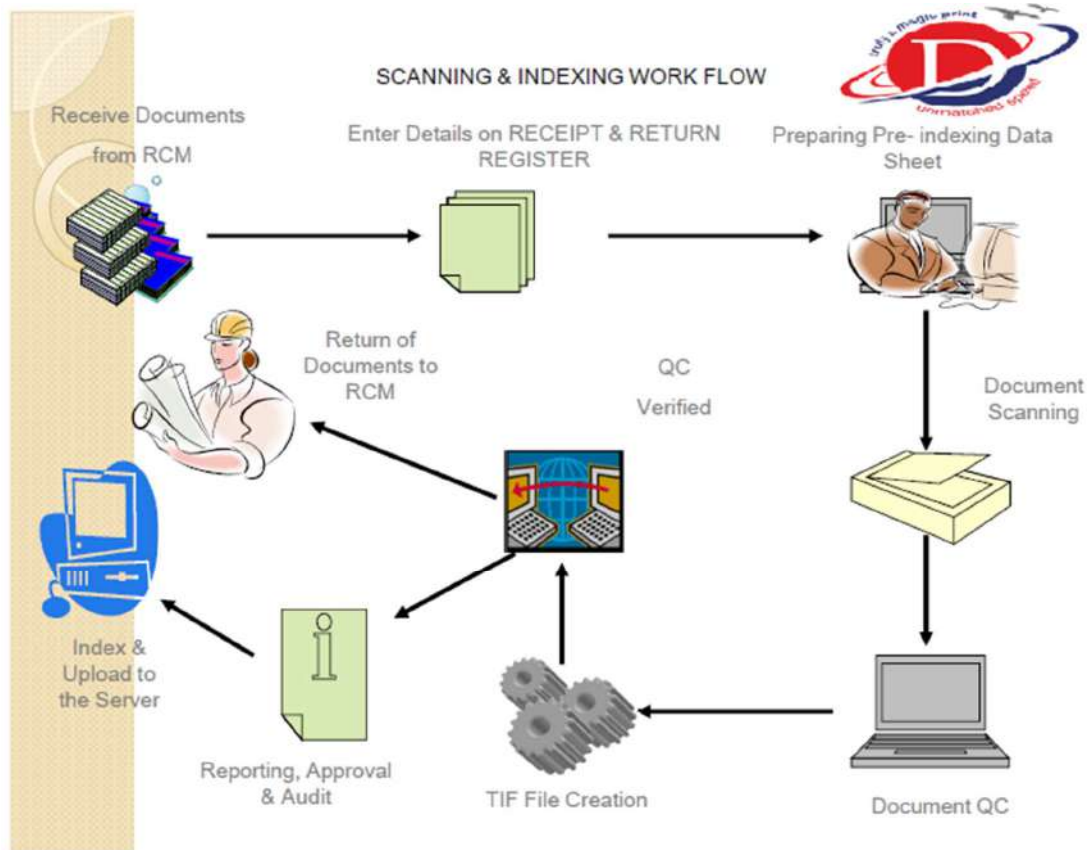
SCANNING & INDEXING WORK FLOW

Indu Magic Print
D
Unmatched Speed

Receive Documents from RCM

Enter Details on RECEIPT & RETURN REGISTER

Preparing Pre- indexing Data Sheet

Return of Documents to RCM

QC Verified

Document Scanning

Index & Upload to the Server

Reporting, Approval & Audit

TIF File Creation

Document QC